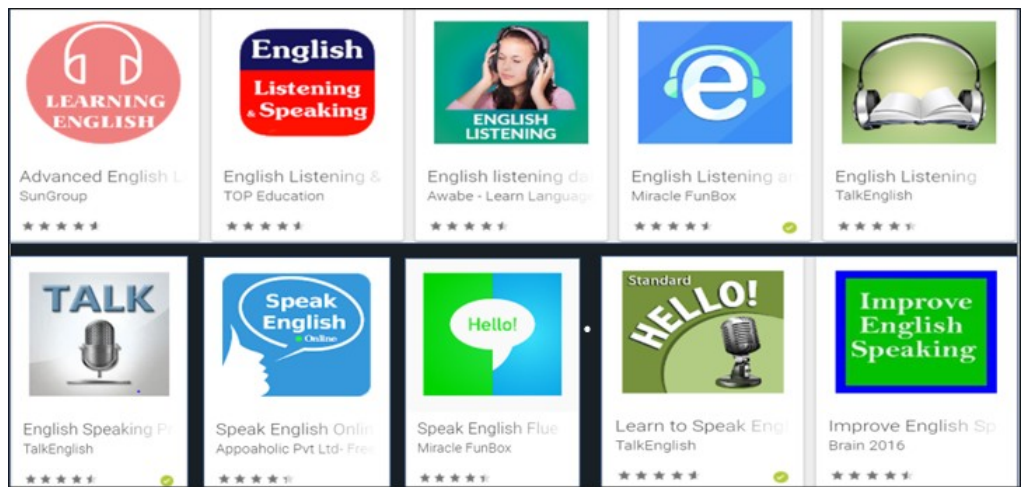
LEARNING ENGLISH

Advanced English L
SunGroup

English
Listening & Speaking

English Listening &
TOP Education

ENGLISH LISTENING

English listening da
Awabe - Learn Langua

e

English Listening ar
Miracle FunBox

English Listening
TalkEnglish

TALK

English Speaking P
TalkEnglish

Speak English Online

Speak English Onlin
Appoaholic Pvt Ltd- Fre

Hello!

Speak English Flue
Miracle FunBox

Standard
HELLO!

Learn to Speak Eng
TalkEnglish

Improve English Speaking

Improve English Sp
Brain 2016